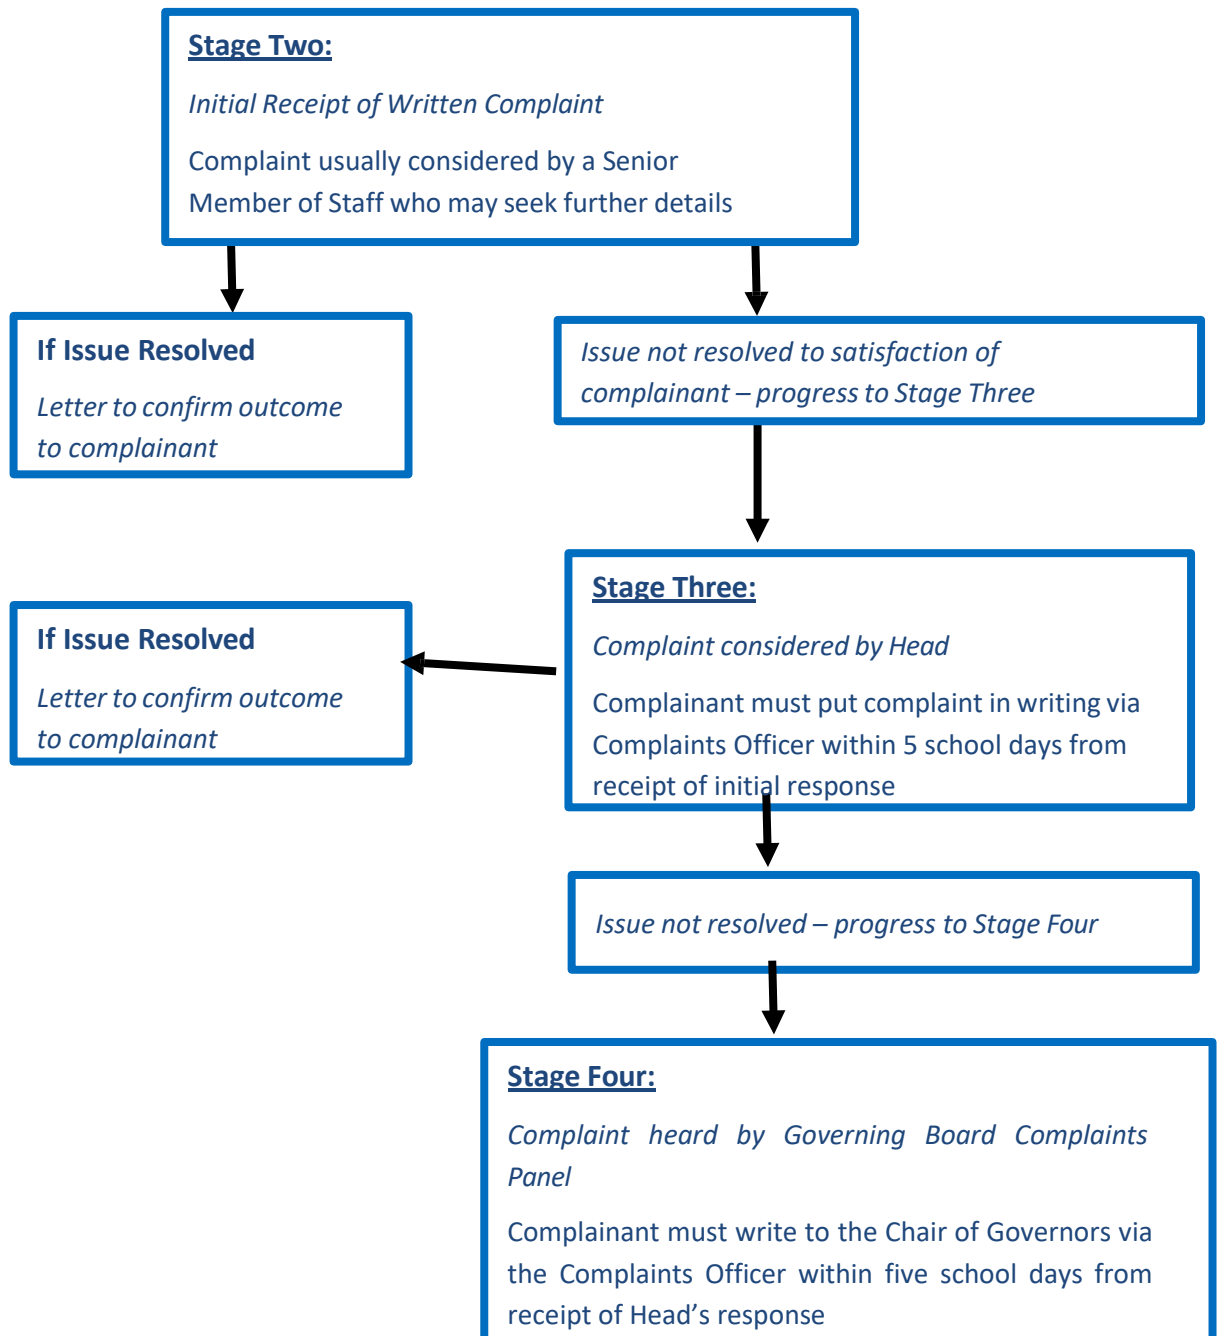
**Stage Two:**

*Initial Receipt of Written Complaint*

Complaint usually considered by a Senior Member of Staff who may seek further details

**If Issue Resolved**

*Letter to confirm outcome to complainant*

*Issue not resolved to satisfaction of complainant – progress to Stage Three*

**Stage Three:**

*Complaint considered by Head*

Complainant must put complaint in writing via Complaints Officer within 5 school days from receipt of initial response

**If Issue Resolved**

*Letter to confirm outcome to complainant*

*Issue not resolved – progress to Stage Four*

**Stage Four:**

*Complaint heard by Governing Board Complaints Panel*

Complainant must write to the Chair of Governors via the Complaints Officer within five school days from receipt of Head's response